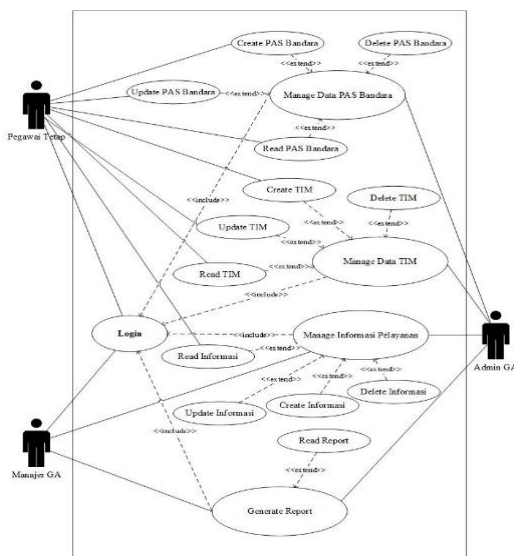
Create PAS Bandara

Delete PAS Bandara

<<extend>>

<<extend>>

Update PAS Bandara

<<extend>>

Manage Data PAS Bandara

Pegawai Tetap

<<extend>>

Read PAS Bandara

<<include>>

Create TIM

Delete TIM

<<extend>>

<<extend>>

Update TIM

<<extend>>

Manage Data TIM

Read TIM

<<extend>>

<<include>>

Login

<<include>>

Manage Informasi Pelayanan

Admin GA

Read Informasi

<<extend>>

<<extend>>

<<extend>>

<<extend>>

Update Informasi

Create Informasi

Delete Informasi

<<include>>

Read Report

<<extend>>

Manajer GA

Generate Report